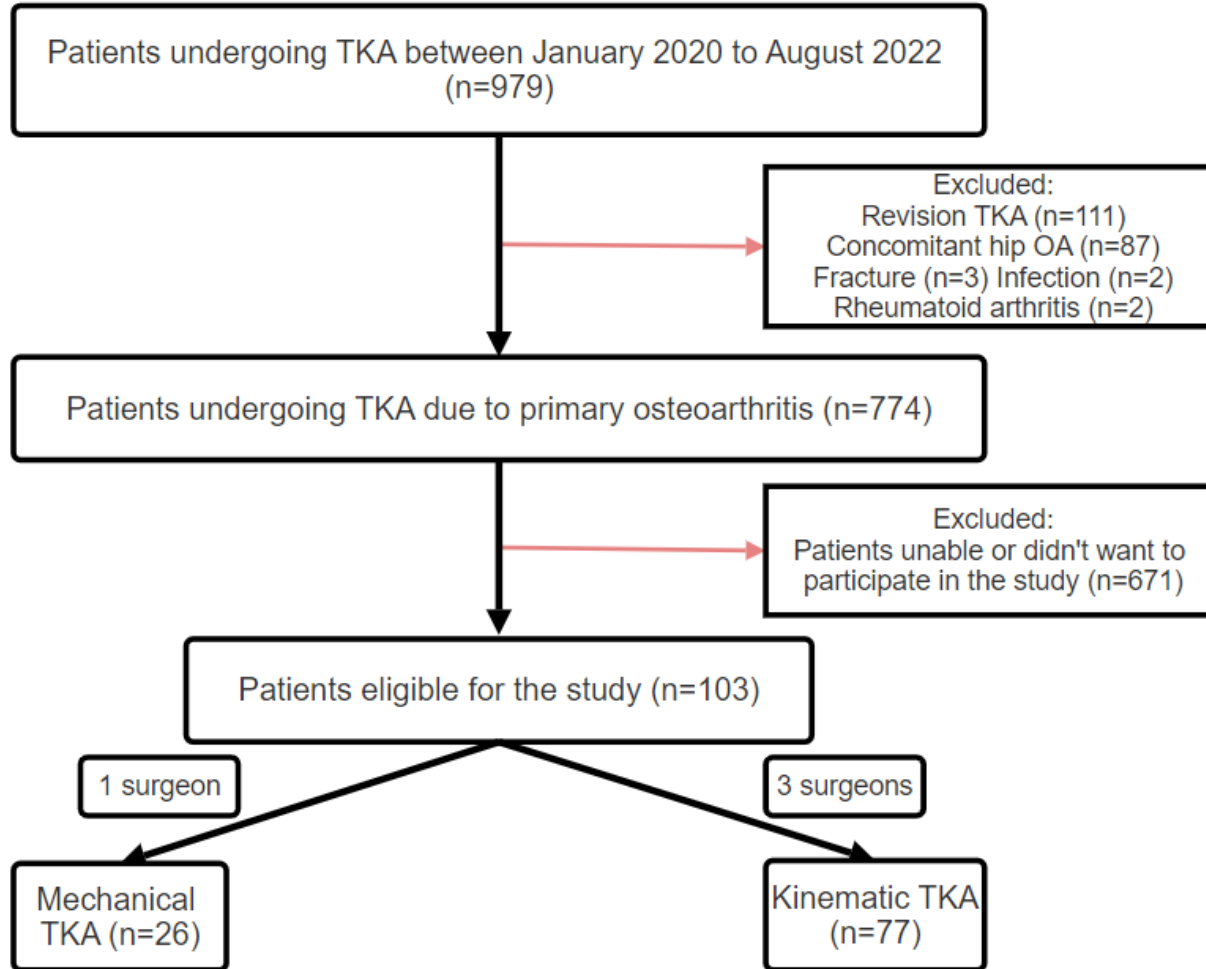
Patients undergoing TKA between January 2020 to August 2022 (n=979)

Excluded:
Revision TKA (n=111)
Concomitant hip OA (n=87)
Fracture (n=3) Infection (n=2)
Rheumatoid arthritis (n=2)

Patients undergoing TKA due to primary osteoarthritis (n=774)

Excluded:
Patients unable or didn't want to participate in the study (n=671)

Patients eligible for the study (n=103)

1 surgeon

3 surgeons

Mechanical TKA (n=26)

Kinematic TKA (n=77)